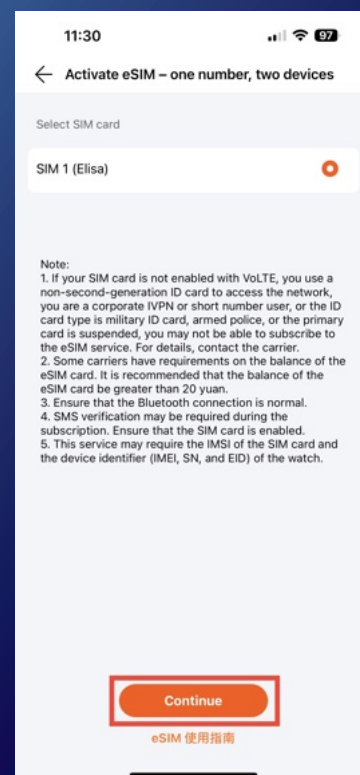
11:30

97

Activate eSIM – one number, two devices

Select SIM card

SIM 1 (Elisa)

Note:
1. If your SIM card is not enabled with VoLTE, you use a non-second-generation ID card to access the network, you are a corporate IVPN or short number user, or the ID card type is military ID card, armed police, or the primary card is suspended, you may not be able to subscribe to the eSIM service. For details, contact the carrier.
2. Some carriers have requirements on the balance of the eSIM card. It is recommended that the balance of the eSIM card be greater than 20 yuan.
3. Ensure that the Bluetooth connection is normal.
4. SMS verification may be required during the subscription. Ensure that the SIM card is enabled.
5. This service may require the IMSI of the SIM card and the device identifier (IMEI, SN, and EID) of the watch.

Continue

eSIM 使用指南